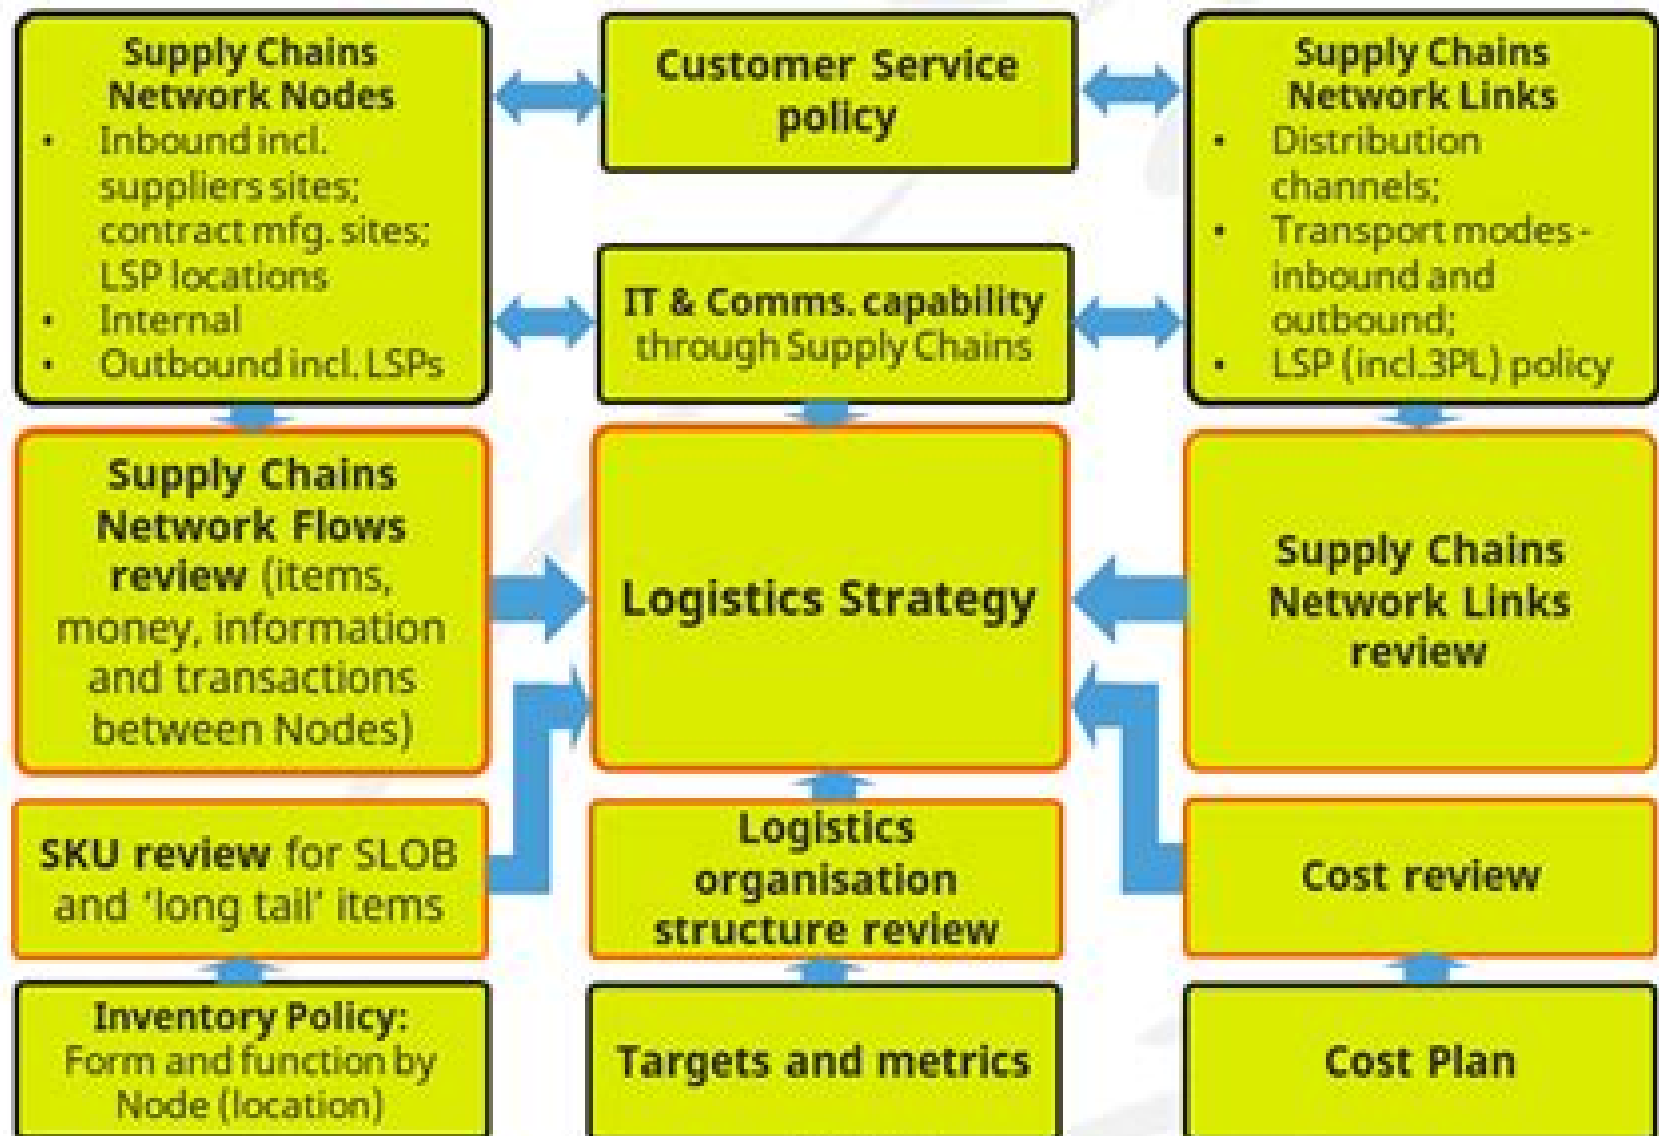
Supply Chains Network Nodes
• Inbound incl. suppliers sites; contract mfg. sites; LSP locations
• Internal
• Outbound incl. LSPs

Customer Service policy

Supply Chains Network Links
• Distribution channels;
• Transport modes - inbound and outbound;
• LSP (incl.3PL) policy

IT & Comms. capability through Supply Chains

Supply Chains Network Flows review (items, money, information and transactions between Nodes)

Logistics Strategy

Supply Chains Network Links review

SKU review for SLOB and 'long tail' items

Logistics organisation structure review

Cost review

Inventory Policy: Form and function by Node (location)

Targets and metrics

Cost Plan